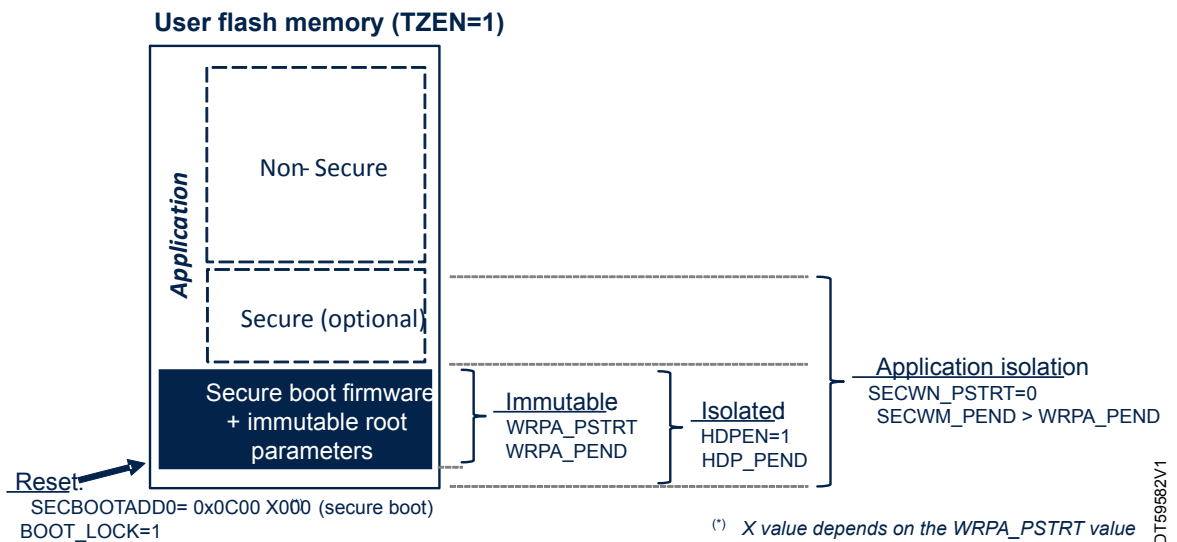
User flash memory (TZEN=1)

Application

Non- Secure

Secure (optional)

Secure boot firmware + immutable root parameters

Immutable
WRPA_PSTRT
WRPA_PEND

Isolated
HDPEN=1
HDP_PEND

Application isolation
SECWN_PSTRT=0
SECWM_PEND > WRPA_PEND

Reset:
SECBOOTADD0= 0x0C00 X000$^{(*)}$ (secure boot)
BOOT_LOCK=1

$^{(*)}$ X value depends on the WRPA_PSTRT value

DT59582V1